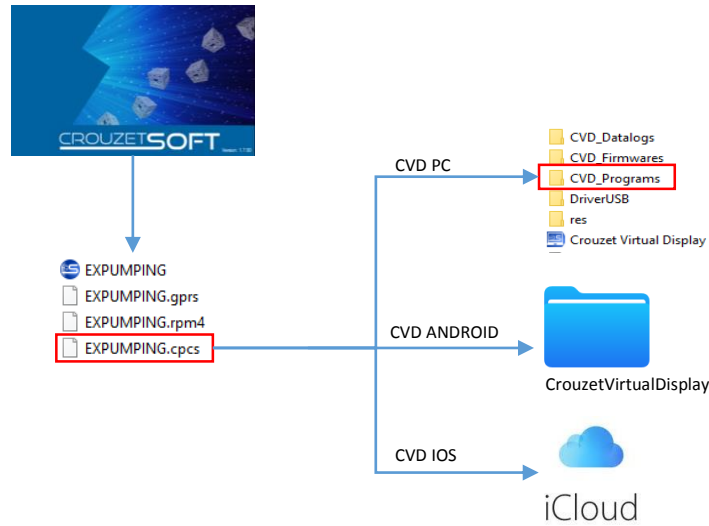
CROUZETSOFT
Version : 1.7.00

EXPUMPING
EXPUMPING.gprs
EXPUMPING.rpm4
EXPUMPING.cpcs

CVD PC
CVD ANDROID
CVD IOS

CVD_Datalogs
CVD_Firmwares
CVD_Programs
DriverUSB
res
Crouzet Virtual Display

CrouzetVirtualDisplay

iCloud